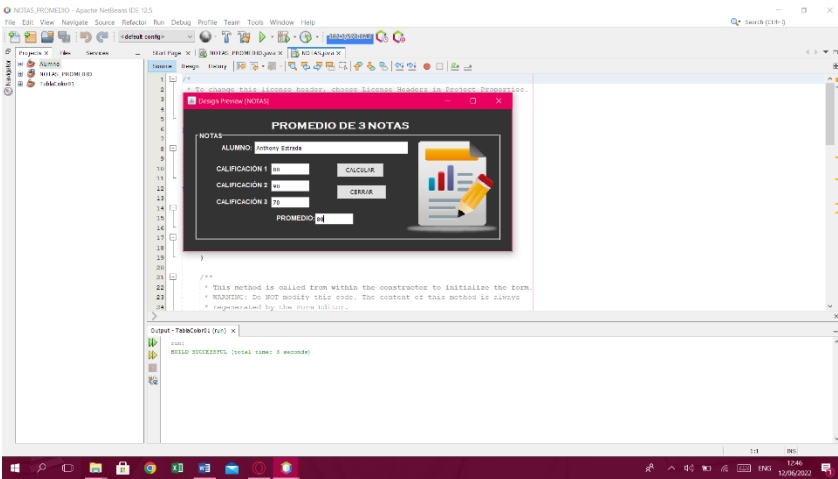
NOTAS_PROMEDIO - Apache NetBeans IDE 12.5

File Edit View Navigate Source Refactor Run Debug Profile Team Tools Window Help

Search (Ctrl+I)

<default config>

Projects × Files Services

Alumno
NOTAS_PROMEDIO
TablaColor01

Start Page × NOTAS_PROMEDIO.java × NOTAS.java ×

Source Design History

1 /*
2 * To change this license header, choose License Headers in Project Properties.
3
4
5
6
7
8
9
10
11
12
13
14
15
16
17
18
19 }
20
21 /**
22 * This method is called from within the constructor to initialize the form.
23 * WARNING: Do NOT modify this code. The content of this method is always
24 * regenerated by the Form Editor.

Design Preview [NOTAS]

PROMEDIO DE 3 NOTAS

NOTAS

ALUMNO: Anthony Estrada

CALIFICACIÓN 1 80

CALIFICACIÓN 2 90

CALIFICACIÓN 3 70

PROMEDIO 80

CALCULAR

CERRAR

Output - TablaColor01 (run) ×

run:
BUILD SUCCESSFUL (total time: 3 seconds)

1:1 INS

ENG 12:46 12/06/2022